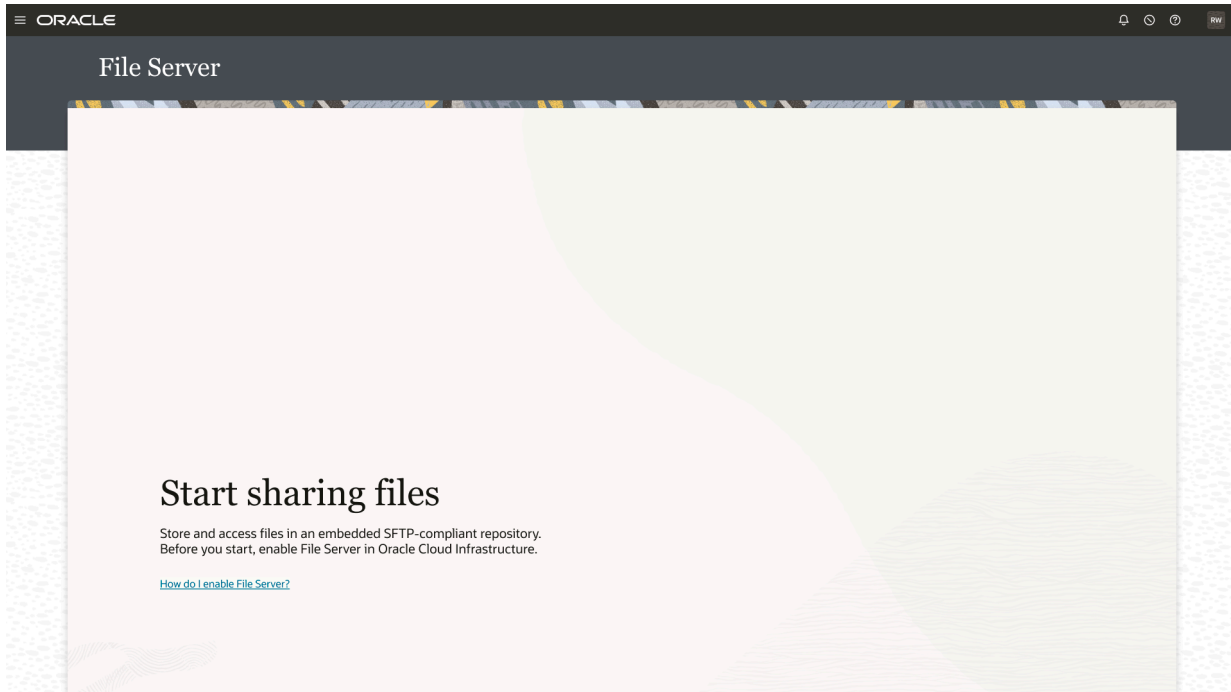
ORACLE

RW

File Server

Start sharing files

Store and access files in an embedded SFTP-compliant repository.
Before you start, enable File Server in Oracle Cloud Infrastructure.

How do I enable File Server?